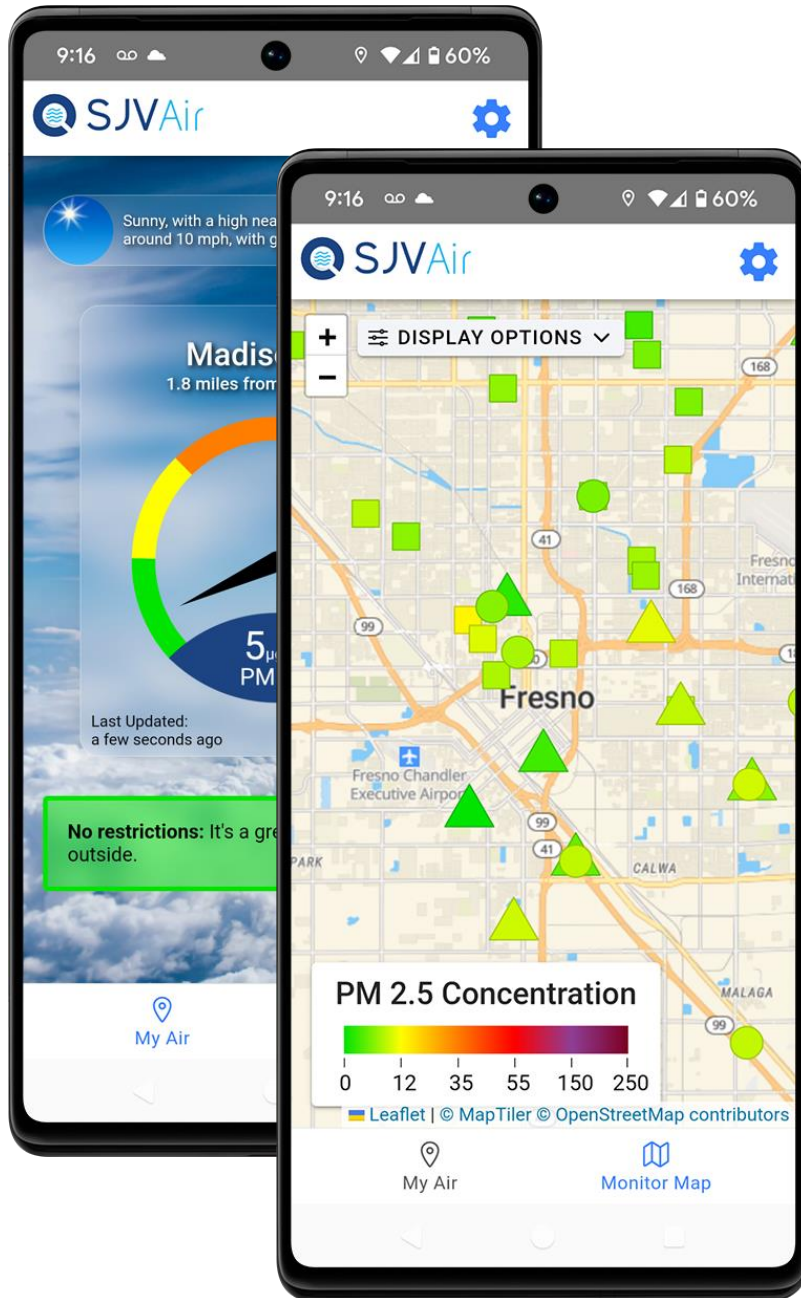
9:16 60%

SJVAir

Sunny, with a high nea around 10 mph, with g

Madis
1.8 miles from

5µ
PM

Last Updated:
a few seconds ago

No restrictions: It's a gre outside.

My Air

9:16 60%

SJVAir

+
−
DISPLAY OPTIONS

168
41
168
99
Fresno
Fresno Internati
Fresno Chandler Executive Airport
99
41
PARK
CALWA
MALAGA
99

PM 2.5 Concentration

| 0 | 12 | 35 | 55 | 150 | 250 |
|---|---|---|---|---|---|

Leaflet | © MapTiler © OpenStreetMap contributors

My Air
Monitor Map